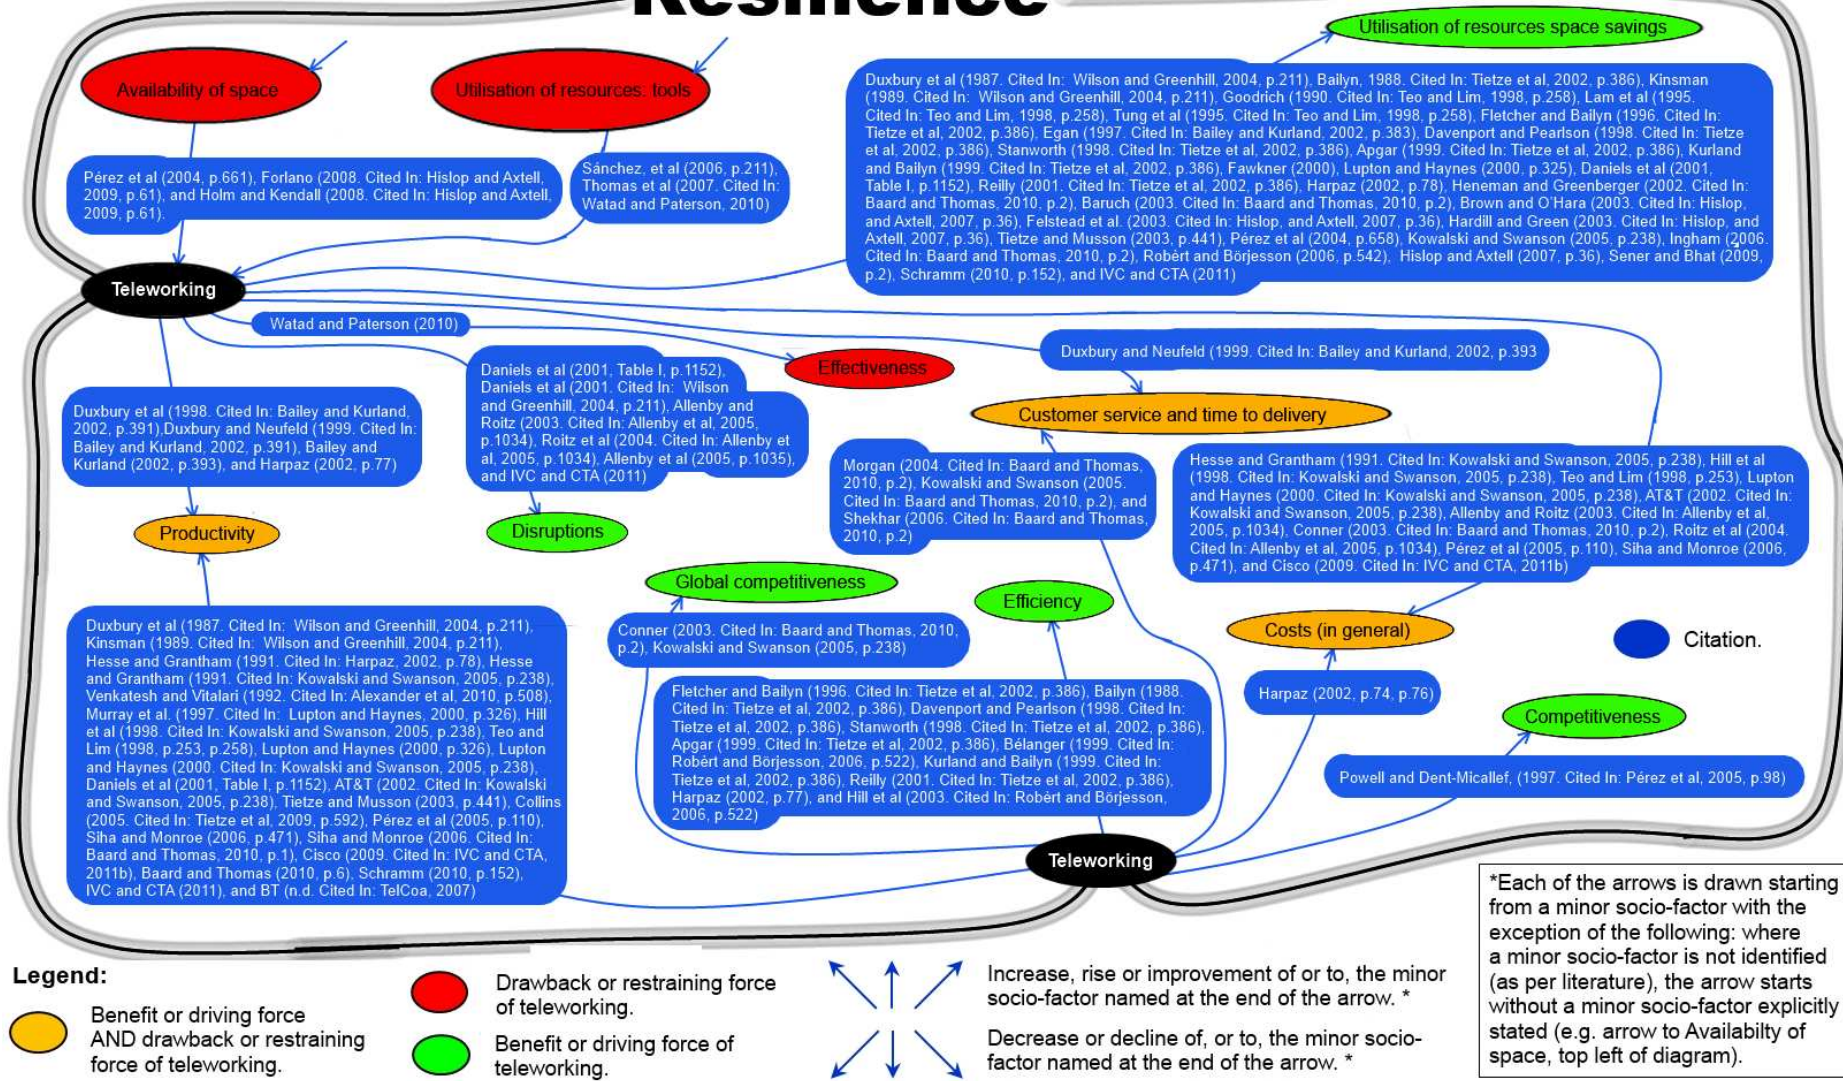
Resilience

Availability of space

Utilisation of resources: tools

Utilisation of resources space savings

Duxbury et al (1987. Cited In: Wilson and Greenhill, 2004, p.211), Bailyn, 1988. Cited In: Tietze et al, 2002, p.386), Kinsman (1989. Cited In: Wilson and Greenhill, 2004, p.211), Goodrich (1990. Cited In: Teo and Lim, 1998, p.258), Lam et al (1995. Cited In: Teo and Lim, 1998, p.258), Tung et al (1995. Cited In: Teo and Lim, 1998, p.258), Fletcher and Bailyn (1996. Cited In: Tietze et al, 2002, p.386), Egan (1997. Cited In: Bailey and Kurland, 2002, p.383), Davenport and Pearlson (1998. Cited In: Tietze et al, 2002, p.386), Stanworth (1998. Cited In: Tietze et al, 2002, p.386), Apgar (1999. Cited In: Tietze et al, 2002, p.386), Kurland and Bailyn (1999. Cited In: Tietze et al, 2002, p.386), Fawkner (2000), Lupton and Haynes (2000, p.325), Daniels et al (2001, Table I, p.1152), Reilly (2001. Cited In: Tietze et al, 2002, p.386), Harpaz (2002, p.78), Heneman and Greenberger (2002. Cited In: Baard and Thomas, 2010, p.2), Baruch (2003. Cited In: Baard and Thomas, 2010, p.2), Brown and O'Hara (2003. Cited In: Hislop and Axtell, 2007, p.36), Felstead et al. (2003. Cited In: Hislop, and Axtell, 2007, p.36), Hardill and Green (2003. Cited In: Hislop, and Axtell, 2007, p.36), Tietze and Musson (2003, p.441), Pérez et al (2004, p.658), Kowalski and Swanson (2005, p.238), Ingham (2006. Cited In: Baard and Thomas, 2010, p.2), Robèrt and Börjesson (2006, p.542), Hislop and Axtell (2007, p.36), Sener and Bhat (2009, p.2), Schramm (2010, p.152), and IVC and CTA (2011)

Pérez et al (2004, p.661), Forlano (2008. Cited In: Hislop and Axtell, 2009, p.61), and Holm and Kendall (2008. Cited In: Hislop and Axtell, 2009, p.61).

Sánchez, et al (2006, p.211), Thomas et al (2007. Cited In: Watad and Paterson, 2010)

Teleworking

Watad and Paterson (2010)

Daniels et al (2001, Table I, p.1152), Daniels et al (2001. Cited In: Wilson and Greenhill, 2004, p.211), Allenby and Roitz (2003. Cited In: Allenby et al, 2005, p.1034), Roitz et al (2004. Cited In: Allenby et al, 2005, p.1034), Allenby et al (2005, p.1035), and IVC and CTA (2011)

Effectiveness

Duxbury and Neufeld (1999. Cited In: Bailey and Kurland, 2002, p.393

Customer service and time to delivery

Duxbury et al (1998. Cited In: Bailey and Kurland, 2002, p.391),Duxbury and Neufeld (1999. Cited In: Bailey and Kurland, 2002, p.391), Bailey and Kurland (2002, p.393), and Harpaz (2002, p.77)

Morgan (2004. Cited In: Baard and Thomas, 2010, p.2), Kowalski and Swanson (2005. Cited In: Baard and Thomas, 2010, p.2), and Shekhar (2006. Cited In: Baard and Thomas, 2010, p.2)

Hesse and Grantham (1991. Cited In: Kowalski and Swanson, 2005, p.238), Hill et al (1998. Cited In: Kowalski and Swanson, 2005, p.238), Teo and Lim (1998, p.253), Lupton and Haynes (2000. Cited In: Kowalski and Swanson, 2005, p.238), AT&T (2002. Cited In: Kowalski and Swanson, 2005, p.238), Allenby and Roitz (2003. Cited In: Allenby et al, 2005, p.1034), Conner (2003. Cited In: Baard and Thomas, 2010, p.2), Roitz et al (2004. Cited In: Allenby et al, 2005, p.1034), Pérez et al (2005, p.110), Siha and Monroe (2006, p.471), and Cisco (2009. Cited In: IVC and CTA, 2011b)

Productivity

Disruptions

Global competitiveness

Efficiency

Costs (in general)

Citation.

Duxbury et al (1987. Cited In: Wilson and Greenhill, 2004, p.211), Kinsman (1989. Cited In: Wilson and Greenhill, 2004, p.211), Hesse and Grantham (1991. Cited In: Harpaz, 2002, p.78), Hesse and Grantham (1991. Cited In: Kowalski and Swanson, 2005, p.238), Venkatesh and Vitalari (1992. Cited In: Alexander et al, 2010, p.508), Murray et al. (1997. Cited In: Lupton and Haynes, 2000, p.326), Hill et al (1998. Cited In: Kowalski and Swanson, 2005, p.238), Teo and Lim (1998, p.253, p.258), Lupton and Haynes (2000, p.326), Lupton and Haynes (2000. Cited In: Kowalski and Swanson, 2005, p.238), Daniels et al (2001, Table I, p.1152), AT&T (2002. Cited In: Kowalski and Swanson, 2005, p.238), Tietze and Musson (2003, p.441), Collins (2005. Cited In: Tietze et al, 2009, p.592), Pérez et al (2005, p.110), Siha and Monroe (2006, p.471), Siha and Monroe (2006. Cited In: Baard and Thomas, 2010, p.1), Cisco (2009. Cited In: IVC and CTA, 2011b), Baard and Thomas (2010, p.6), Schramm (2010, p.152), IVC and CTA (2011), and BT (n.d. Cited In: TelCoa, 2007)

Conner (2003. Cited In: Baard and Thomas, 2010, p.2), Kowalski and Swanson (2005, p.238)

Fletcher and Bailyn (1996. Cited In: Tietze et al, 2002, p.386), Bailyn (1988. Cited In: Tietze et al, 2002, p.386), Davenport and Pearlson (1998. Cited In: Tietze et al, 2002, p.386), Stanworth (1998. Cited In: Tietze et al, 2002, p.386), Apgar (1999. Cited In: Tietze et al, 2002, p.386), Bélanger (1999. Cited In: Robèrt and Börjesson, 2006, p.522), Kurland and Bailyn (1999. Cited In: Tietze et al, 2002, p.386), Reilly (2001. Cited In: Tietze et al, 2002, p.386), Harpaz (2002, p.77), and Hill et al (2003. Cited In: Robèrt and Börjesson, 2006, p.522)

Harpaz (2002, p.74, p.76)

Competitiveness

Powell and Dent-Micallef, (1997. Cited In: Pérez et al, 2005, p.98)

Teleworking

*Each of the arrows is drawn starting from a minor socio-factor with the exception of the following: where a minor socio-factor is not identified (as per literature), the arrow starts without a minor socio-factor explicitly stated (e.g. arrow to Availabilty of space, top left of diagram).

Legend:

Benefit or driving force AND drawback or restraining force of teleworking.

Drawback or restraining force of teleworking.

Benefit or driving force of teleworking.

Increase, rise or improvement of or to, the minor socio-factor named at the end of the arrow. *

Decrease or decline of, or to, the minor socio-factor named at the end of the arrow. *